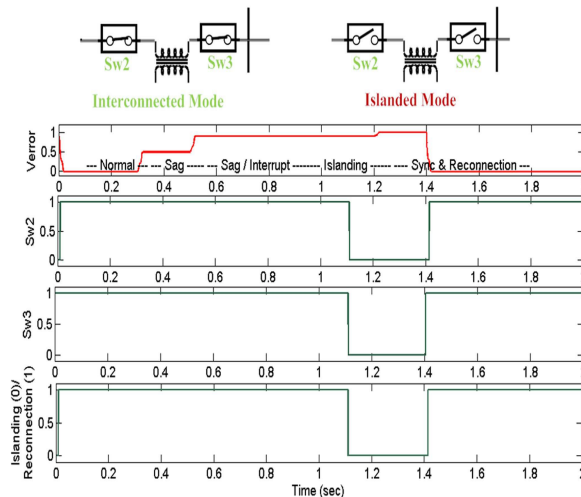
Sw2
Sw3
Interconnected Mode

Sw2
Sw3
Islanded Mode

Verror
1
0.5
0
--- Normal --- --- Sag ----- --- Sag / Interrupt -------- Islanding ------ ---- Sync & Reconnection ---
0 0.2 0.4 0.6 0.8 1 1.2 1.4 1.6 1.8

Sw2
1
0.5
0
0 0.2 0.4 0.6 0.8 1 1.2 1.4 1.6 1.8

Sw3
1
0.5
0
0 0.2 0.4 0.6 0.8 1 1.2 1.4 1.6 1.8

Islanding (0)/ Reconnection (1)
1
0.5
0
0 0.2 0.4 0.6 0.8 1 1.2 1.4 1.6 1.8
Time (sec)